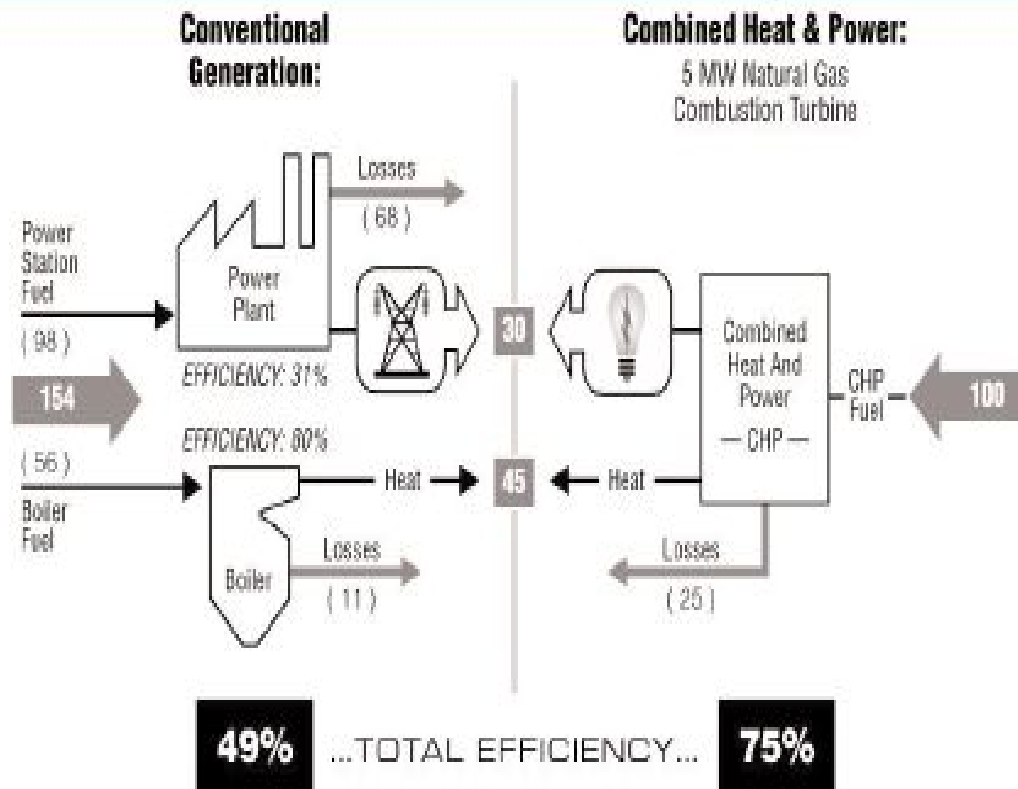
Conventional Generation:

Combined Heat & Power:
5 MW Natural Gas Combustion Turbine

Losses
( 68 )

Power Station Fuel
( 98 )

Power Plant

EFFICIENCY: 31%

30

154

EFFICIENCY: 80%

( 56 )

Boiler Fuel

Heat

45

Heat

Boiler

Losses
( 11 )

Combined Heat And Power
— CHP —

CHP Fuel

100

Losses
( 25 )

49%

...TOTAL EFFICIENCY...

75%